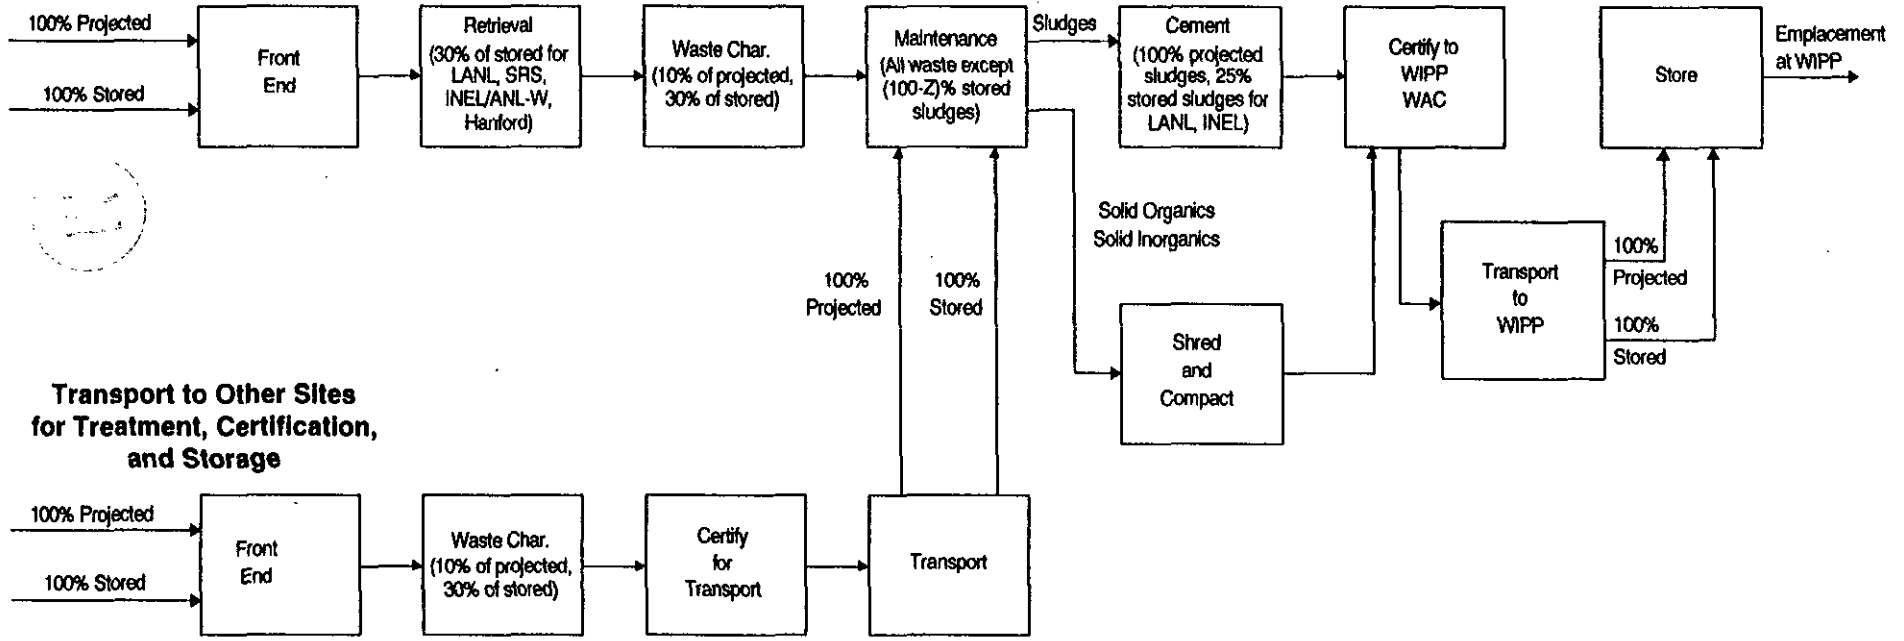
100% Projected

100% Stored

Front End

Retrieval (30% of stored for LANL, SRS, INEL/ANL-W, Hanford)

Waste Char. (10% of projected, 30% of stored)

Maintenance (All waste except (100-Z)% stored sludges)

Sludges

Cement (100% projected sludges, 25% stored sludges for LANL, INEL)

Certify to WIPP WAC

Store

Emplacement at WIPP

Solid Organics
Solid Inorganics

100% Projected

100% Stored

Shred and Compact

Transport to WIPP

100% Projected

100% Stored

Transport to Other Sites for Treatment, Certification, and Storage

100% Projected

100% Stored

Front End

Waste Char. (10% of projected, 30% of stored)

Certify for Transport

Transport